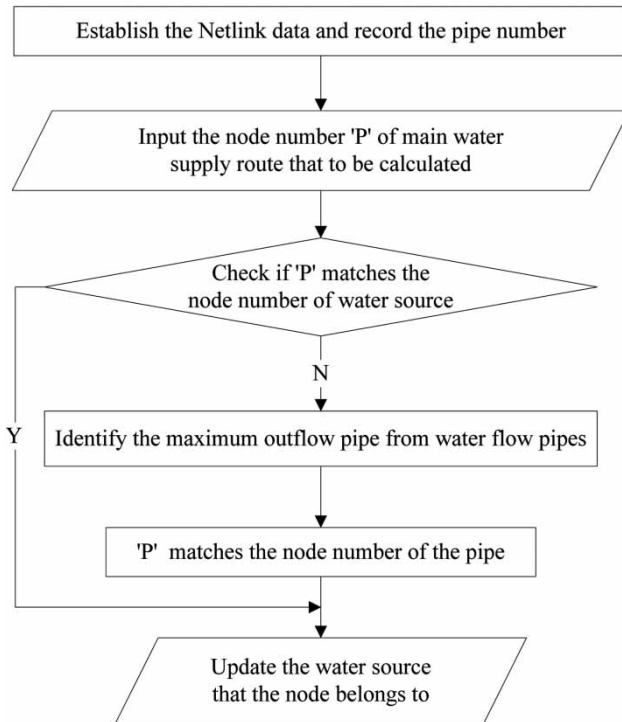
Establish the Netlink data and record the pipe number

Input the node number 'P' of main water supply route that to be calculated

Check if 'P' matches the node number of water source

N

Y

Identify the maximum outflow pipe from water flow pipes

'P' matches the node number of the pipe

Update the water source that the node belongs to